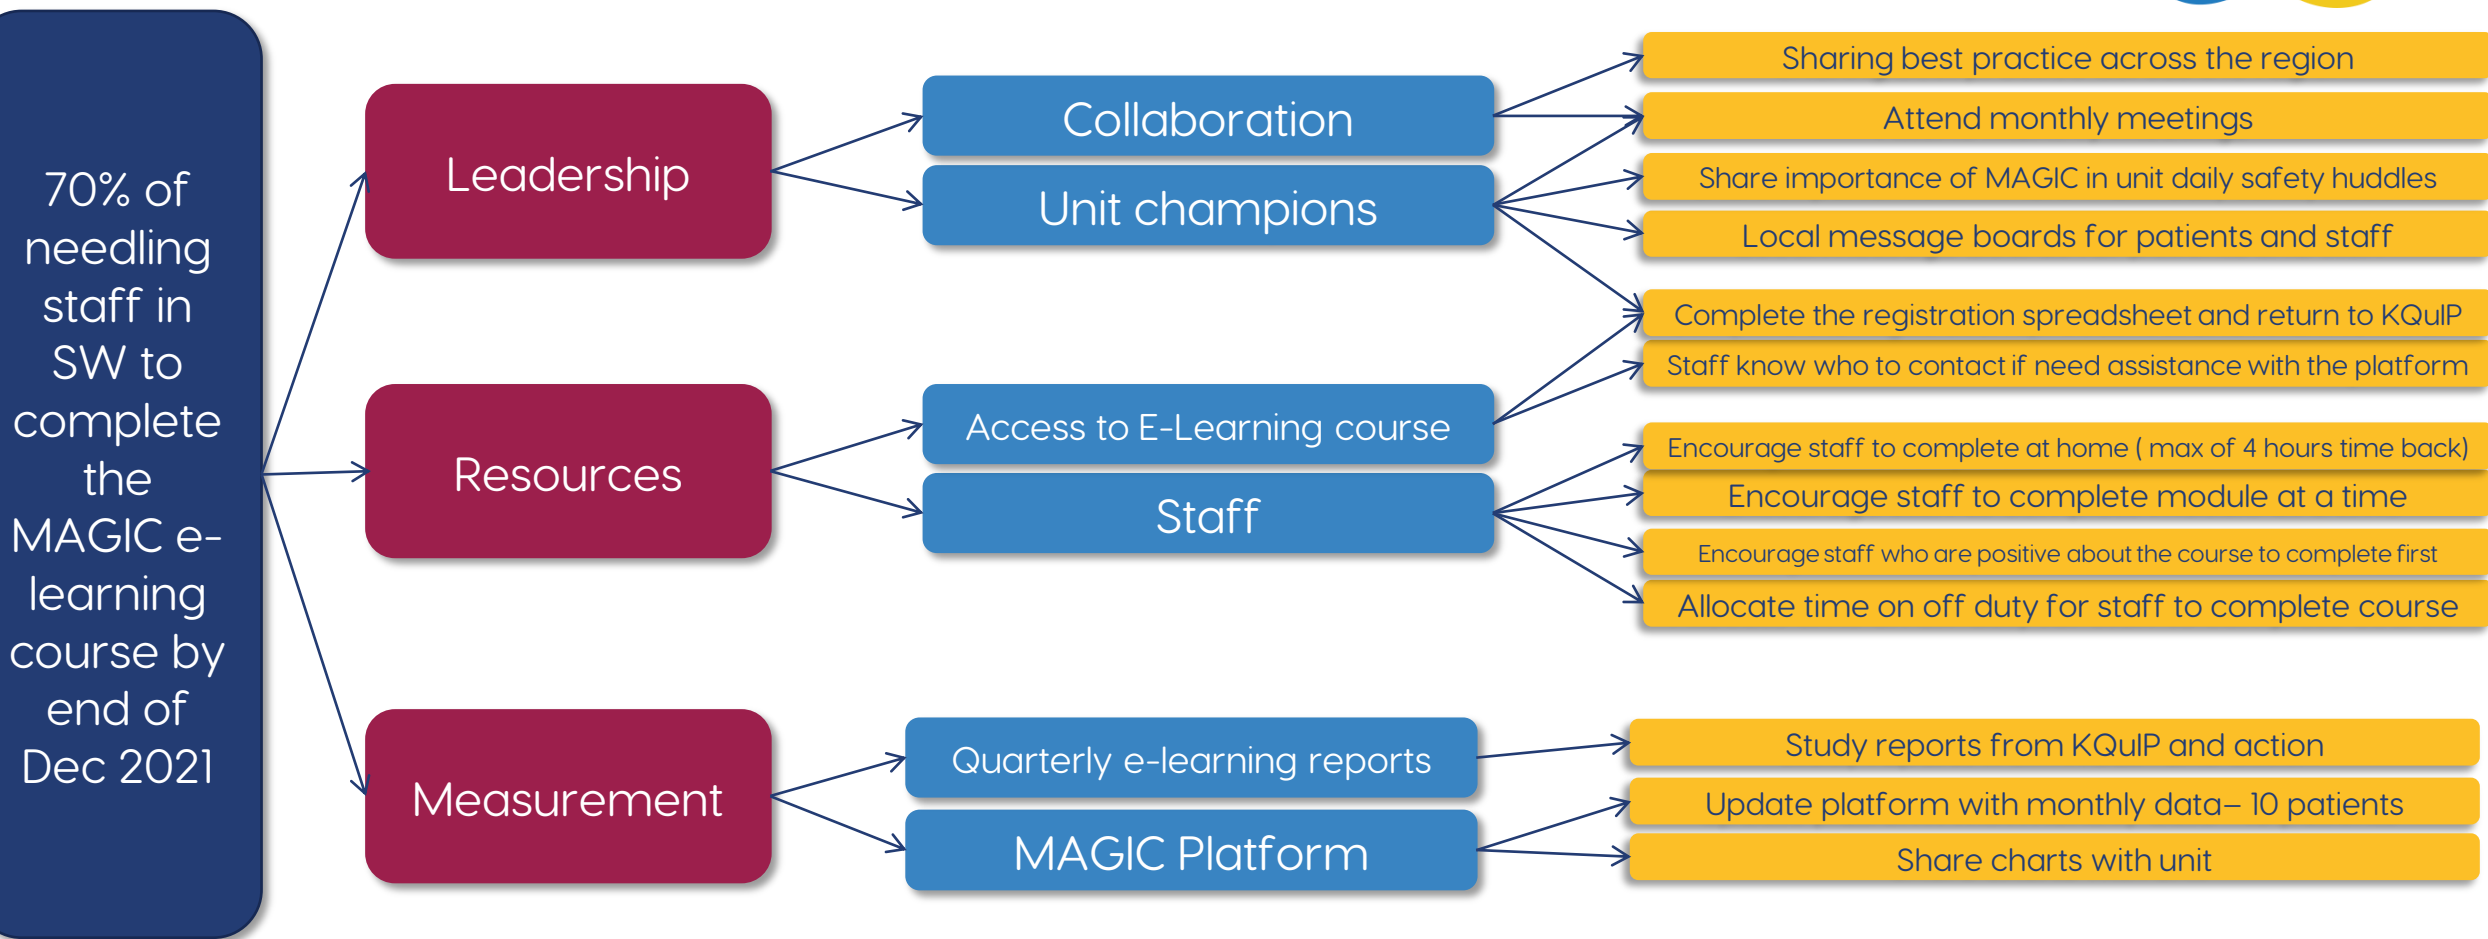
70% of needling staff in SW to complete the MAGIC e-learning course by end of Dec 2021

Leadership

Collaboration

Unit champions

Sharing best practice across the region

Attend monthly meetings

Share importance of MAGIC in unit daily safety huddles

Local message boards for patients and staff

Resources

Access to E-Learning course

Staff

Complete the registration spreadsheet and return to KQuIP

Staff know who to contact if need assistance with the platform

Encourage staff to complete at home ( max of 4 hours time back)

Encourage staff to complete module at a time

Encourage staff who are positive about the course to complete first

Allocate time on off duty for staff to complete course

Measurement

Quarterly e-learning reports

MAGIC Platform

Study reports from KQuIP and action

Update platform with monthly data– 10 patients

Share charts with unit